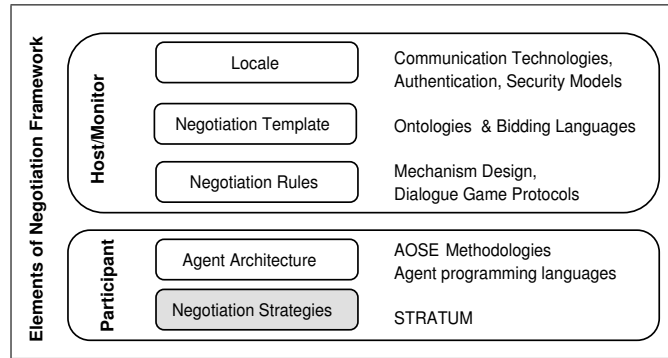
Elements of Negotiation Framework

Host/Monitor

Locale

Communication Technologies, Authentication, Security Models

Negotiation Template

Ontologies & Bidding Languages

Negotiation Rules

Mechanism Design, Dialogue Game Protocols

Participant

Agent Architecture

AOSE Methodologies
Agent programming languages

Negotiation Strategies

STRATUM